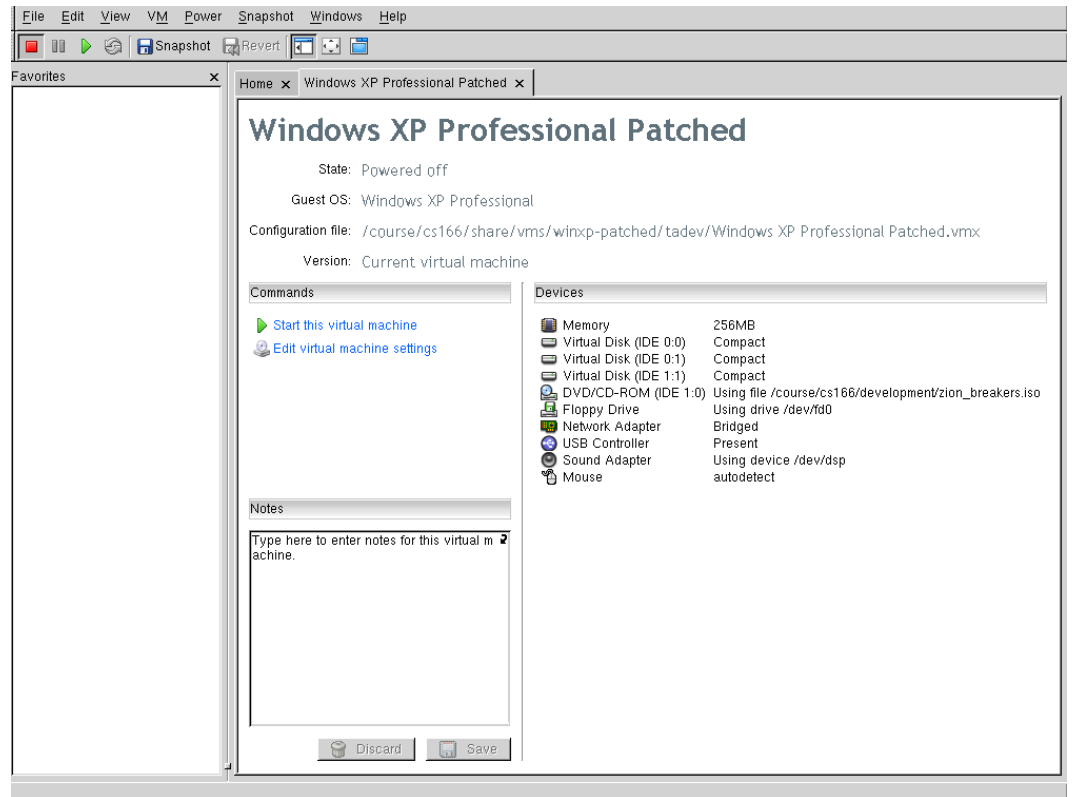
File Edit View VM Power Snapshot Windows Help

Snapshot Revert

Favorites ×

Home × Windows XP Professional Patched ×

Windows XP Professional Patched

State: Powered off

Guest OS: Windows XP Professional

Configuration file: /course/cs166/share/vms/winxp-patched/tadev/Windows XP Professional Patched.vmx

Version: Current virtual machine

Commands

Start this virtual machine

Edit virtual machine settings

Devices

| | |
|---|---|
| Memory | 256MB |
| Virtual Disk (IDE 0:0) | Compact |
| Virtual Disk (IDE 0:1) | Compact |
| Virtual Disk (IDE 1:1) | Compact |
| DVD/CD-ROM (IDE 1:0) | Using file /course/cs166/development/zion_breakers.iso |
| Floppy Drive | Using drive /dev/fd0 |
| Network Adapter | Bridged |
| USB Controller | Present |
| Sound Adapter | Using device /dev/dsp |
| Mouse | autodetect |

Notes

Type here to enter notes for this virtual machine.

Discard Save